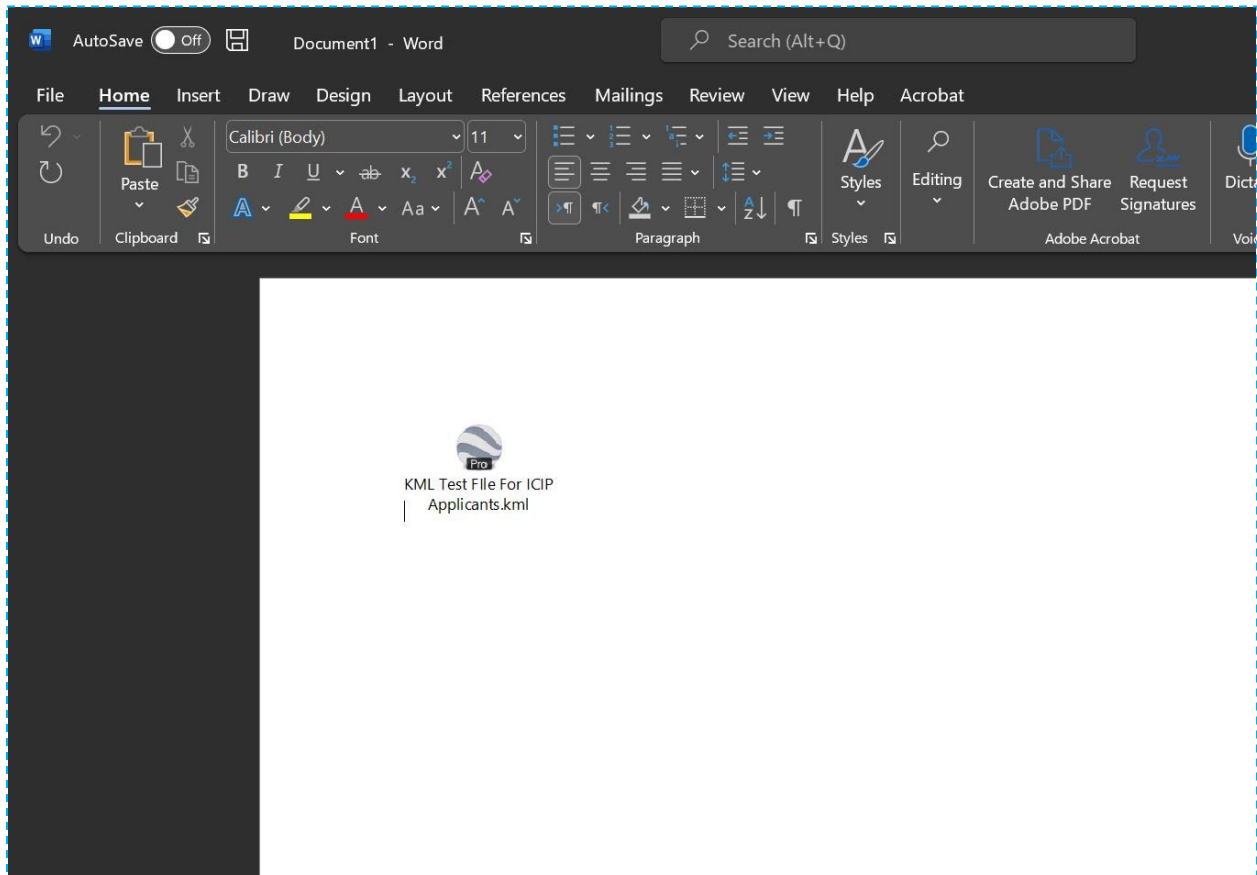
W AutoSave Off Document1 - Word Search (Alt+Q)

File Home Insert Draw Design Layout References Mailings Review View Help Acrobat

Calibri (Body) 11

Paste

B I U ab $x_2$ $x^2$

A Aa A^ A

Styles

Editing

Create and Share Adobe PDF

Request Signatures

Dicta

Undo Clipboard Font Paragraph Styles Adobe Acrobat Voi

Pro

KML Test FIle For ICIP Applicants.kml